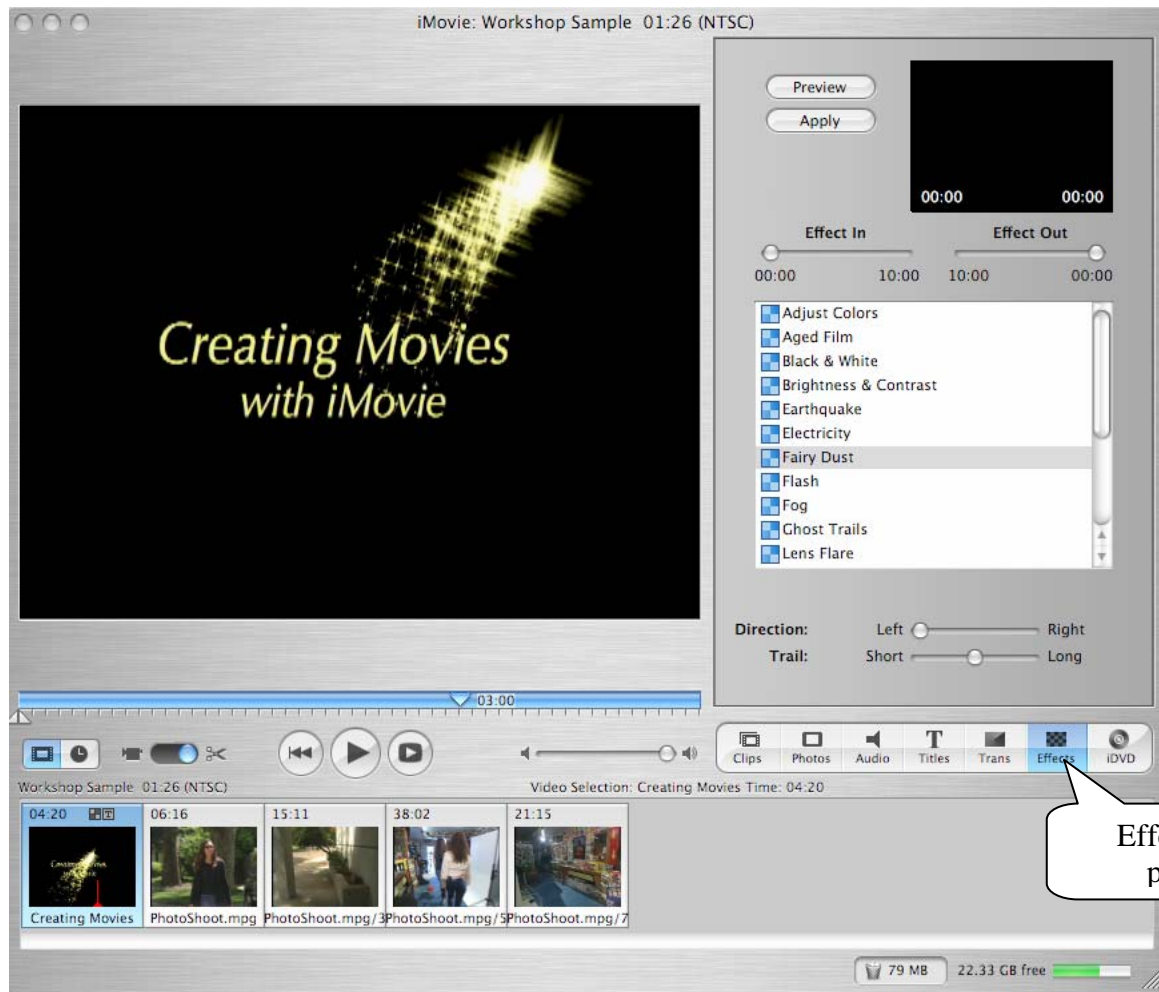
iMovie: Workshop Sample 01:26 (NTSC)

Preview
Apply

00:00 00:00

Effect In
Effect Out
00:00 10:00 10:00 00:00

Adjust Colors
Aged Film
Black & White
Brightness & Contrast
Earthquake
Electricity
Fairy Dust
Flash
Fog
Ghost Trails
Lens Flare

Direction: Left Right
Trail: Short Long

Creating Movies
with iMovie

03:00

Clips Photos Audio Titles Trans Effects iDVD

Workshop Sample 01:26 (NTSC)
Video Selection: Creating Movies Time: 04:20

04:20 06:16 15:11 38:02 21:15
Creating Movies PhotoShoot.mpg PhotoShoot.mpg/3 PhotoShoot.mpg/5 PhotoShoot.mpg/7

Eff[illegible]
p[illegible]

79 MB 22.33 GB free